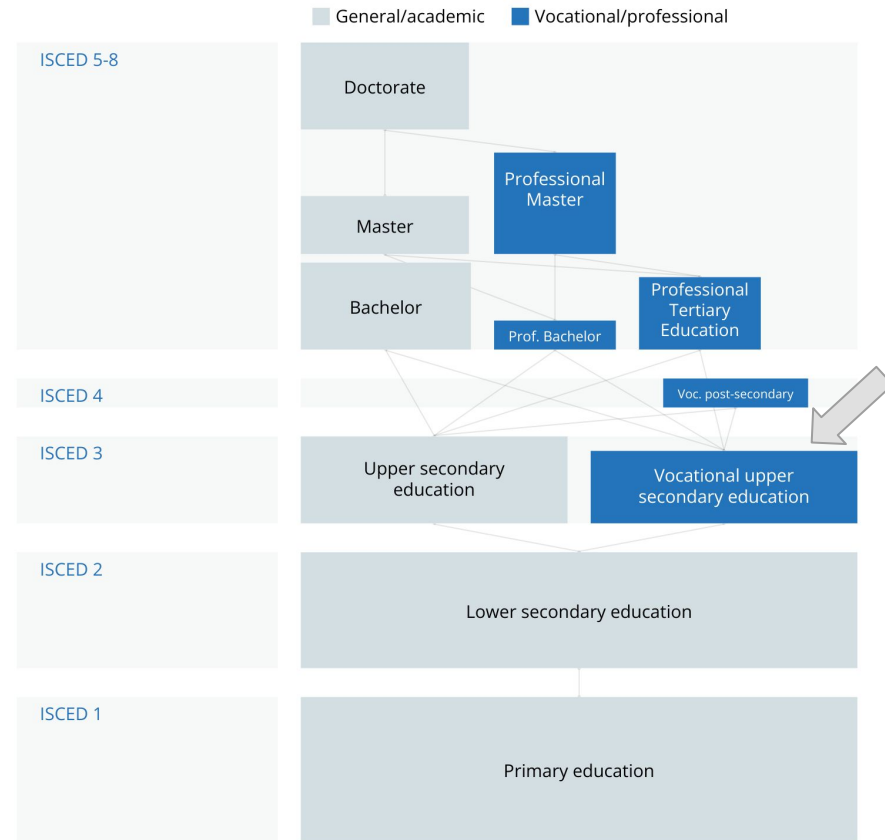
General/academic Vocational/professional

ISCED 5-8

Doctorate

Professional Master

Master

Bachelor

Prof. Bachelor

Professional Tertiary Education

ISCED 4

Voc. post-secondary

ISCED 3

Upper secondary education

Vocational upper secondary education

ISCED 2

Lower secondary education

ISCED 1

Primary education